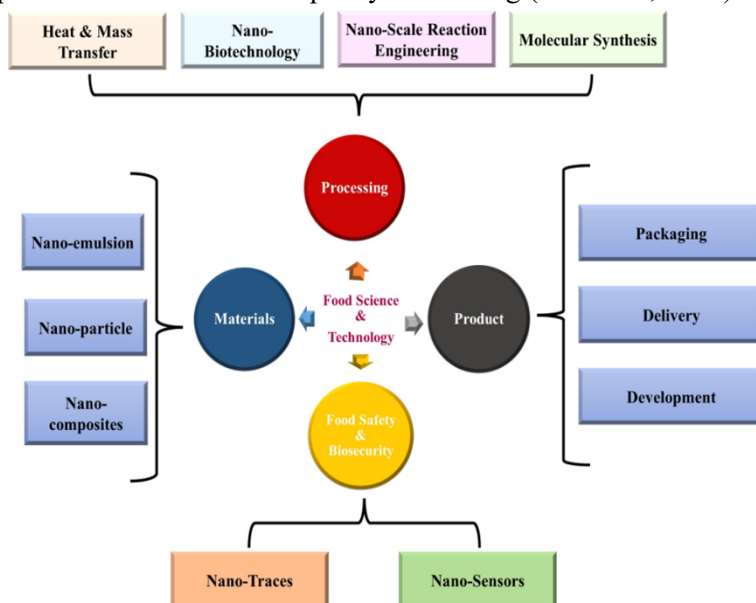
Heat & Mass Transfer

Nano-Biotechnology

Nano-Scale Reaction Engineering

Molecular Synthesis

Processing

Nano-emulsion

Nano-particle

Nano-composites

Materials

Food Science & Technology

Product

Packaging

Delivery

Development

Food Safety & Biosecurity

Nano-Traces

Nano-Sensors